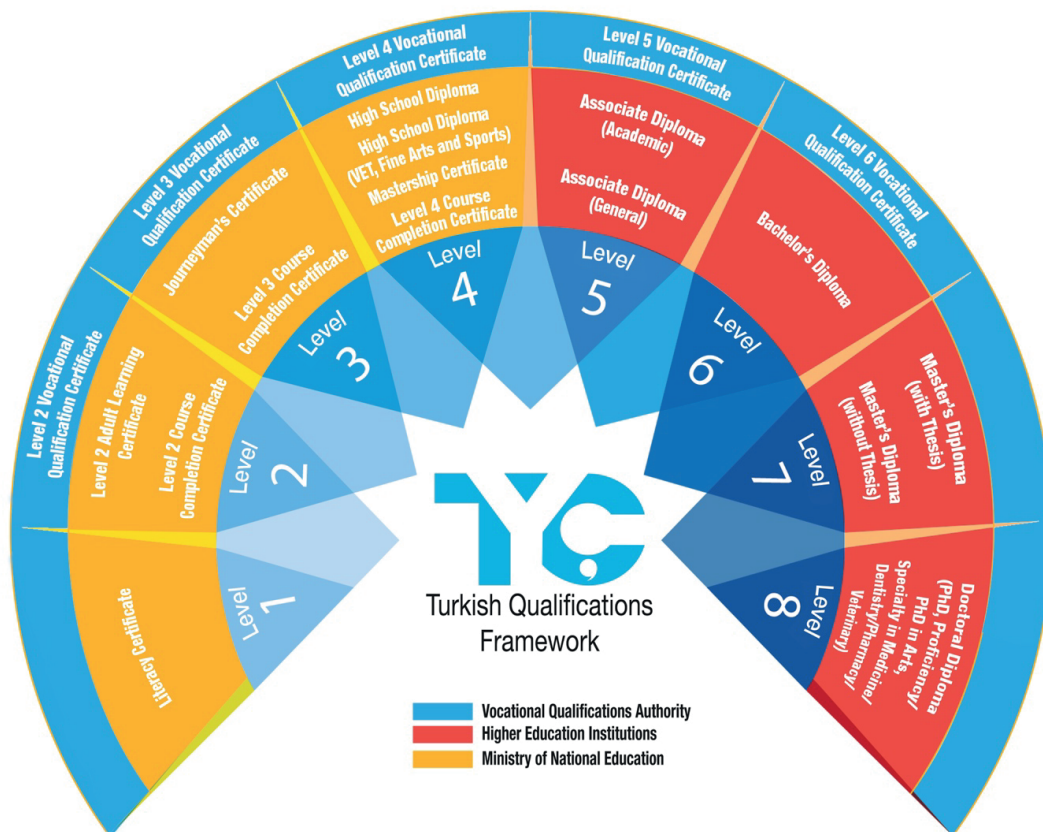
Level 2 Vocational Qualification Certificate

Level 3 Vocational Qualification Certificate

Level 4 Vocational Qualification Certificate

Level 5 Vocational Qualification Certificate

Level 6 Vocational Qualification Certificate

Literacy Certificate

Level 2 Adult Learning Certificate

Level 2 Course Completion Certificate

Journeyman's Certificate

Level 3 Course Completion Certificate

High School Diploma

High School Diploma (VET, Fine Arts and Sports)

Mastership Certificate

Level 4 Course Completion Certificate

Associate Diploma (Academic)

Associate Diploma (General)

Bachelor's Diploma

Master's Diploma (with Thesis)

Master's Diploma (without Thesis)

Doctoral Diploma (PhD, Proficiency/ PhD in Arts, Specialty in Medicine/ Dentistry/Pharmacy/ Veteinary)

Level 1

Level 2

Level 3

Level 4

Level 5

Level 6

Level 7

Level 8

TYÇ

Turkish Qualifications Framework

Vocational Qualifications Authority
Higher Education Institutions
Ministry of National Education